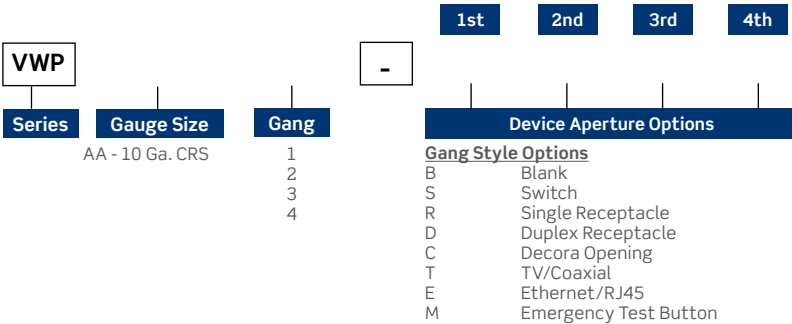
1st 2nd 3rd 4th

VWP

-

Series

Gauge Size

AA - 10 Ga. CRS

Gang

1
2
3
4

Device Aperture Options

Gang Style Options

| | |
|---|---|
| B | Blank |
| S | Switch |
| R | Single Receptacle |
| D | Duplex Receptacle |
| C | Decora Opening |
| T | TV/Coaxial |
| E | Ethernet/RJ45 |
| M | Emergency Test Button |